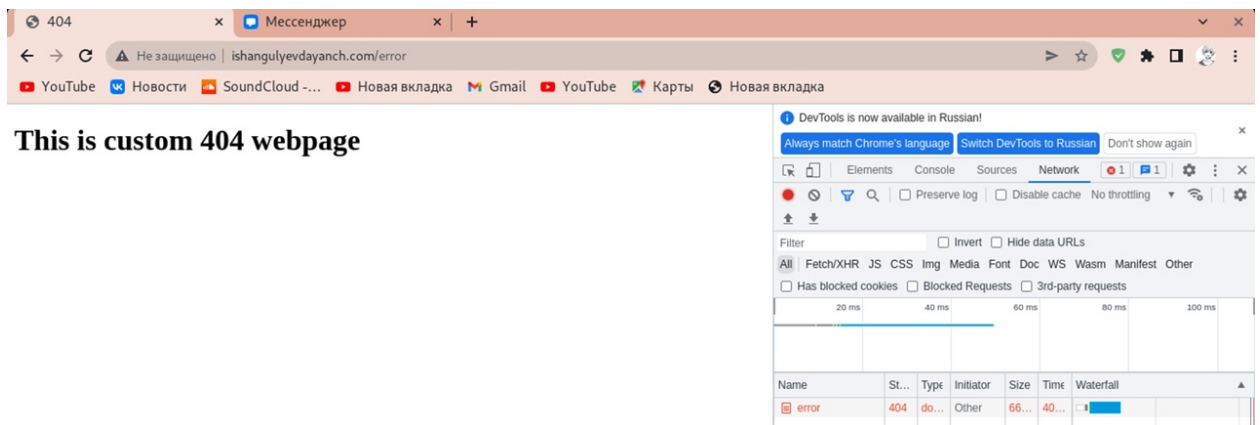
404 × Мессенджер × +

Не защищено | ishangulyevdayanch.com/error

YouTube Новости SoundCloud -... Новая вкладка Gmail YouTube Карты Новая вкладка

This is custom 404 webpage

DevTools is now available in Russian!

Always match Chrome's language Switch DevTools to Russian Don't show again ×

Elements Console Sources Network 1 1

Preserve log Disable cache No throttling

Filter Invert Hide data URLs

All Fetch/XHR JS CSS Img Media Font Doc WS Wasm Manifest Other

Has blocked cookies Blocked Requests 3rd-party requests

20 ms 40 ms 60 ms 80 ms 100 ms

| Name | St... | Type | Initiator | Size | Time | Waterfall |
|---|---|---|---|---|---|---|
| error | 404 | do... | Other | 66... | 40... | |